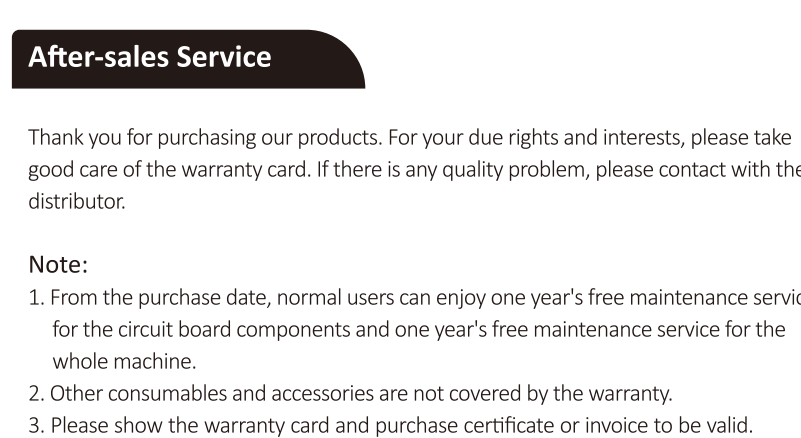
After-sales Service

Thank you for purchasing our products. For your due rights and interests, please take good care of the warranty card. If there is any quality problem, please contact with the distributor.

Note:
1. From the purchase date, normal users can enjoy one year's free maintenance servic for the circuit board components and one year's free maintenance service for the whole machine.
2. Other consumables and accessories are not covered by the warranty.
3. Please show the warranty card and purchase certificate or invoice to be valid.